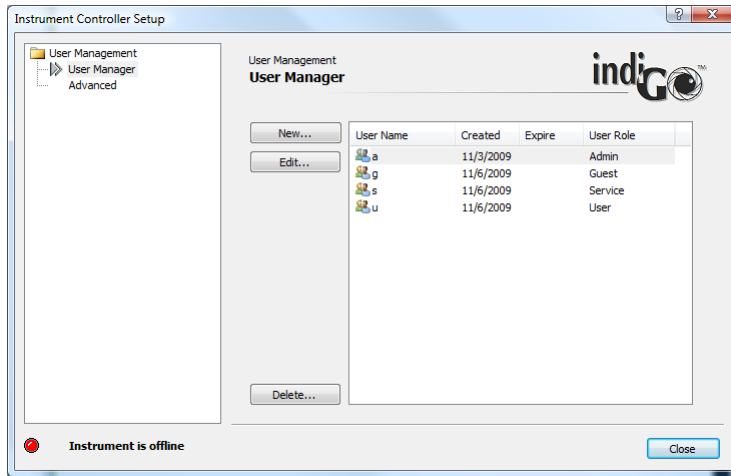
Instrument Controller Setup

?

User Management
User Manager
Advanced

User Management
User Manager

indiGO™

New...
Edit...
Delete...

| User Name | Created | Expire | User Role |
|---|---|---|---|
| a | 11/3/2009 | | Admin |
| g | 11/6/2009 | | Guest |
| s | 11/6/2009 | | Service |
| u | 11/6/2009 | | User |

Instrument is offline

Close